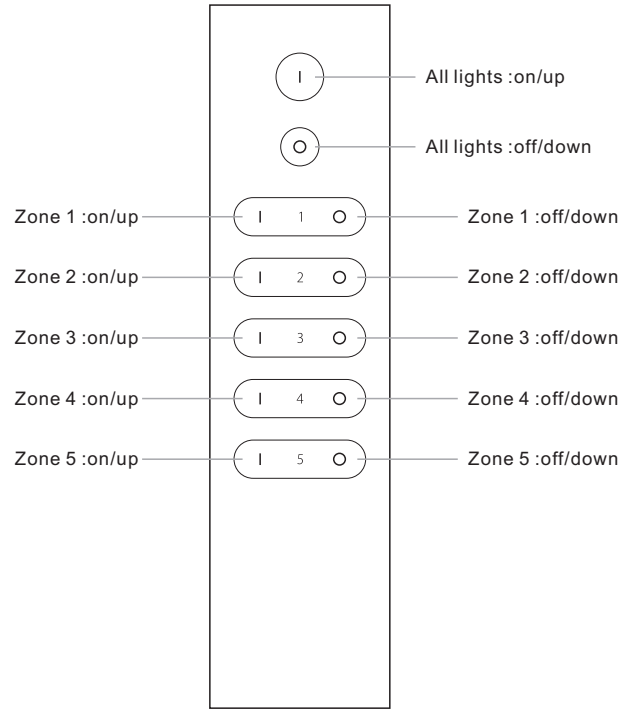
I
All lights :on/up

O
All lights :off/down

Zone 1 :on/up
I 1 O
Zone 1 :off/down

Zone 2 :on/up
I 2 O
Zone 2 :off/down

Zone 3 :on/up
I 3 O
Zone 3 :off/down

Zone 4 :on/up
I 4 O
Zone 4 :off/down

Zone 5 :on/up
I 5 O
Zone 5 :off/down